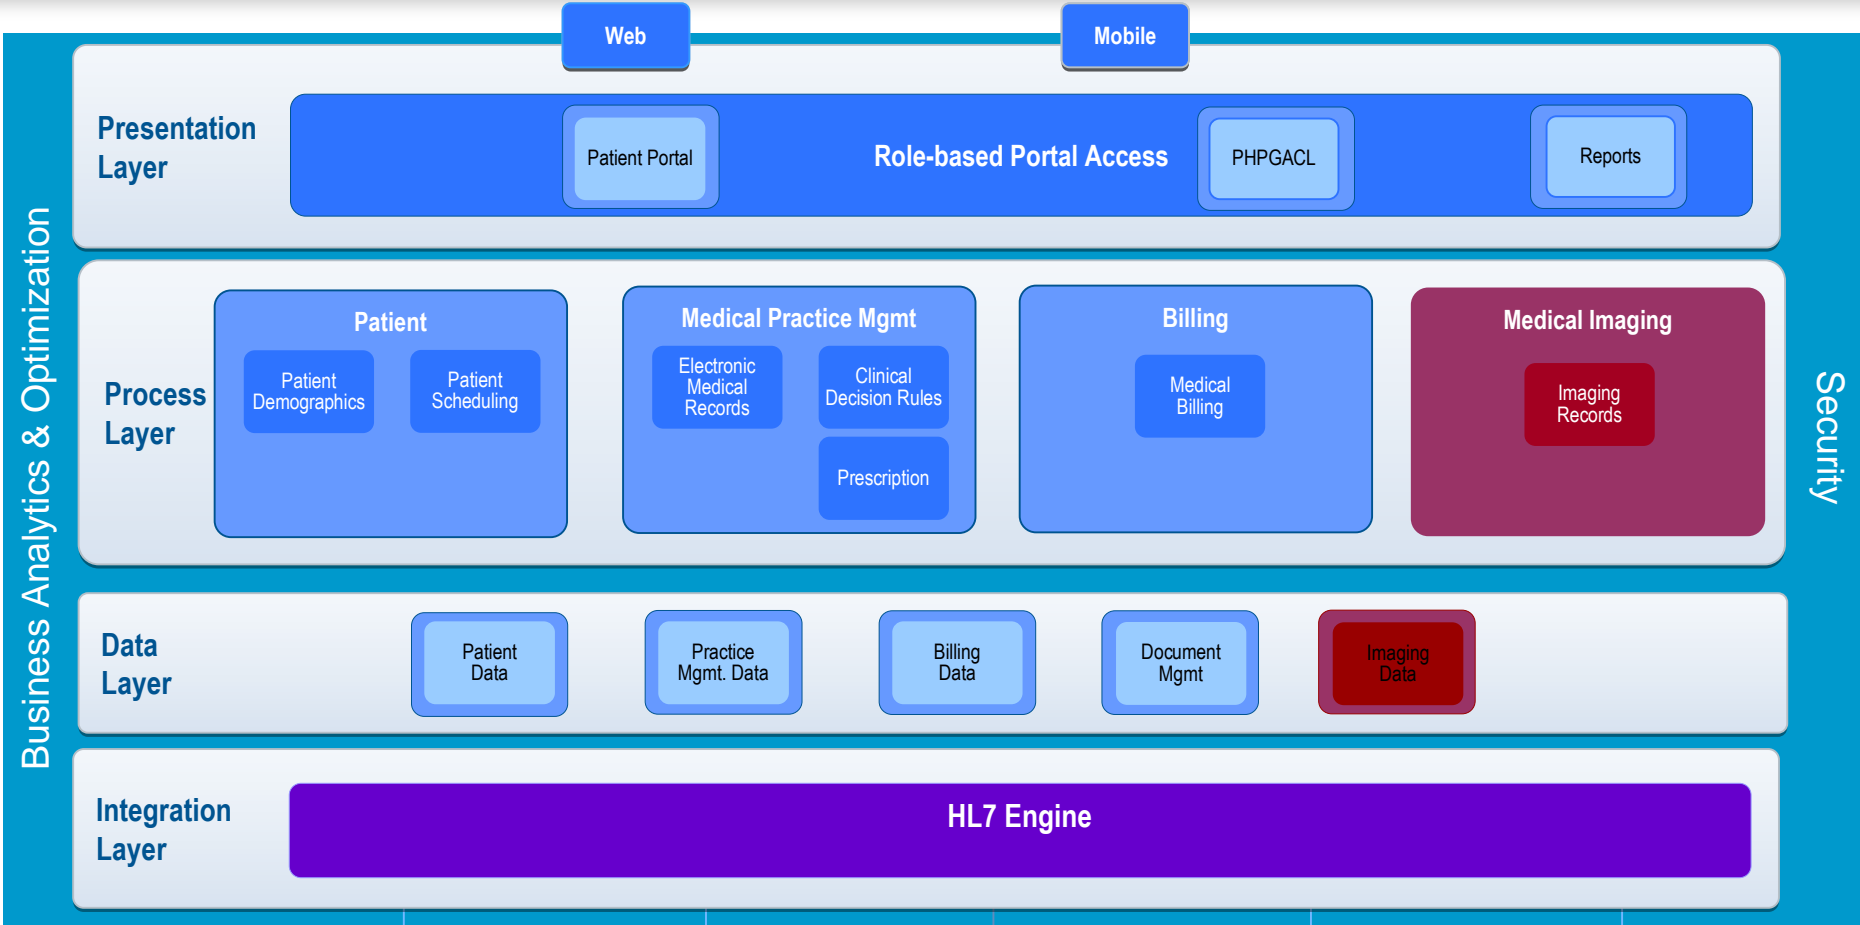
Web

Mobile

Business Analytics & Optimization

Presentation Layer

Patient Portal

Role-based Portal Access

PHPGACL

Reports

Security

Process Layer

Patient

Patient Demographics

Patient Scheduling

Medical Practice Mgmt

Electronic Medical Records

Clinical Decision Rules

Prescription

Billing

Medical Billing

Medical Imaging

Imaging Records

Data Layer

Patient Data

Practice Mgmt. Data

Billing Data

Document Mgmt

Imaging Data

Integration Layer

HL7 Engine